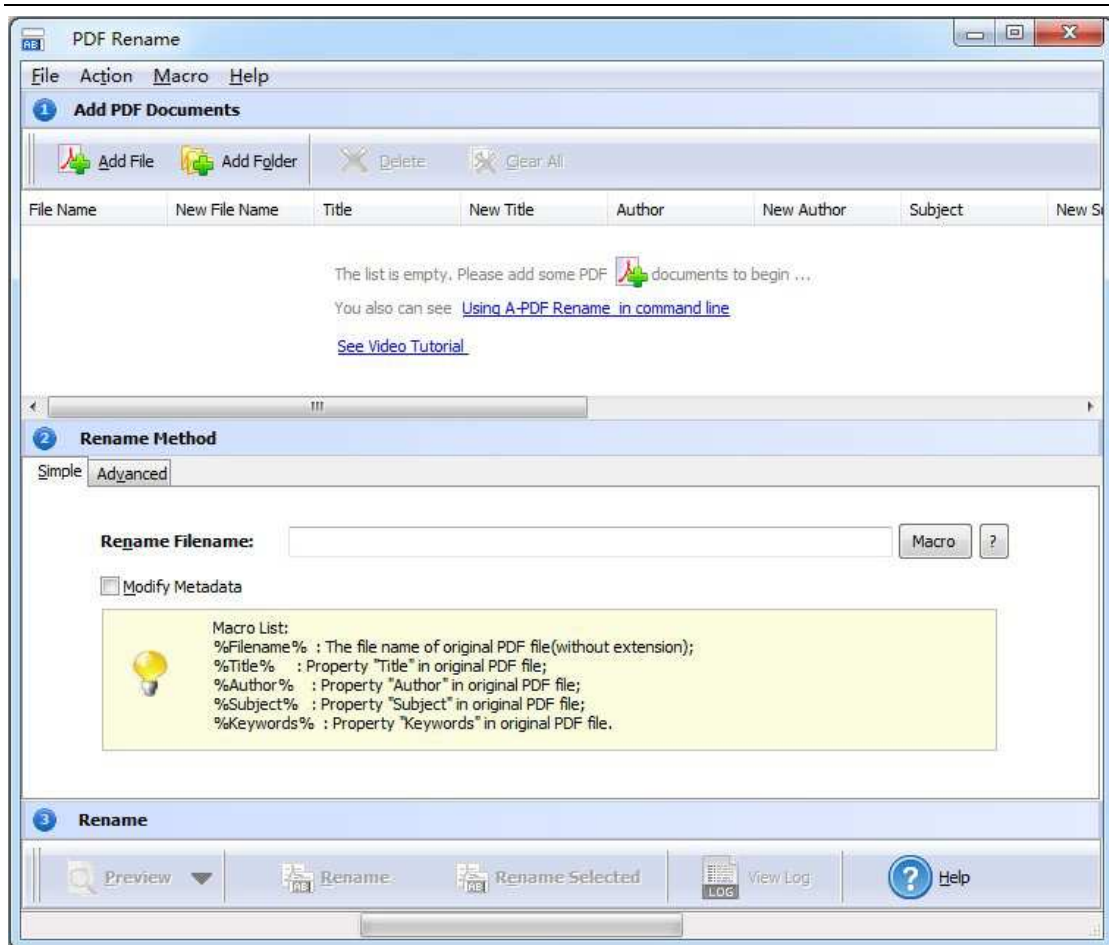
PDF Rename

File Action Macro Help

1 Add PDF Documents

Add File Add Folder Delete Clear All

| File Name | New File Name | Title | New Title | Author | New Author | Subject | New S |
|---|---|---|---|---|---|---|---|

The list is empty. Please add some PDF documents to begin ...

You also can see Using A-PDF Rename in command line

See Video Tutorial

2 Rename Method

Simple Advanced

Rename Filename: Macro ?

Modify Metadata

Macro List:
%Filename% : The file name of original PDF file(without extension);
%Title% : Property "Title" in original PDF file;
%Author% : Property "Author" in original PDF file;
%Subject% : Property "Subject" in original PDF file;
%Keywords% : Property "Keywords" in original PDF file.

3 Rename

Preview Rename Rename Selected LOG View Log Help